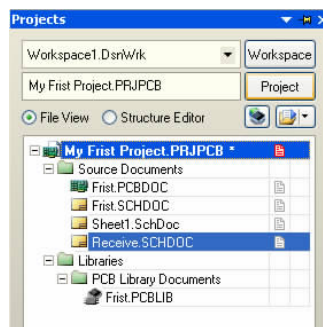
Projects

Workspace1.DsnWrk

Workspace

My Frist Project.PRJPCB

Project

File View

Structure Editor

My Frist Project.PRJPCB *

Source Documents

Frist.PCBDOC

Frist.SCHDOC

Sheet1.SchDoc

Receive.SCHDOC

Libraries

PCB Library Documents

Frist.PCBLIB